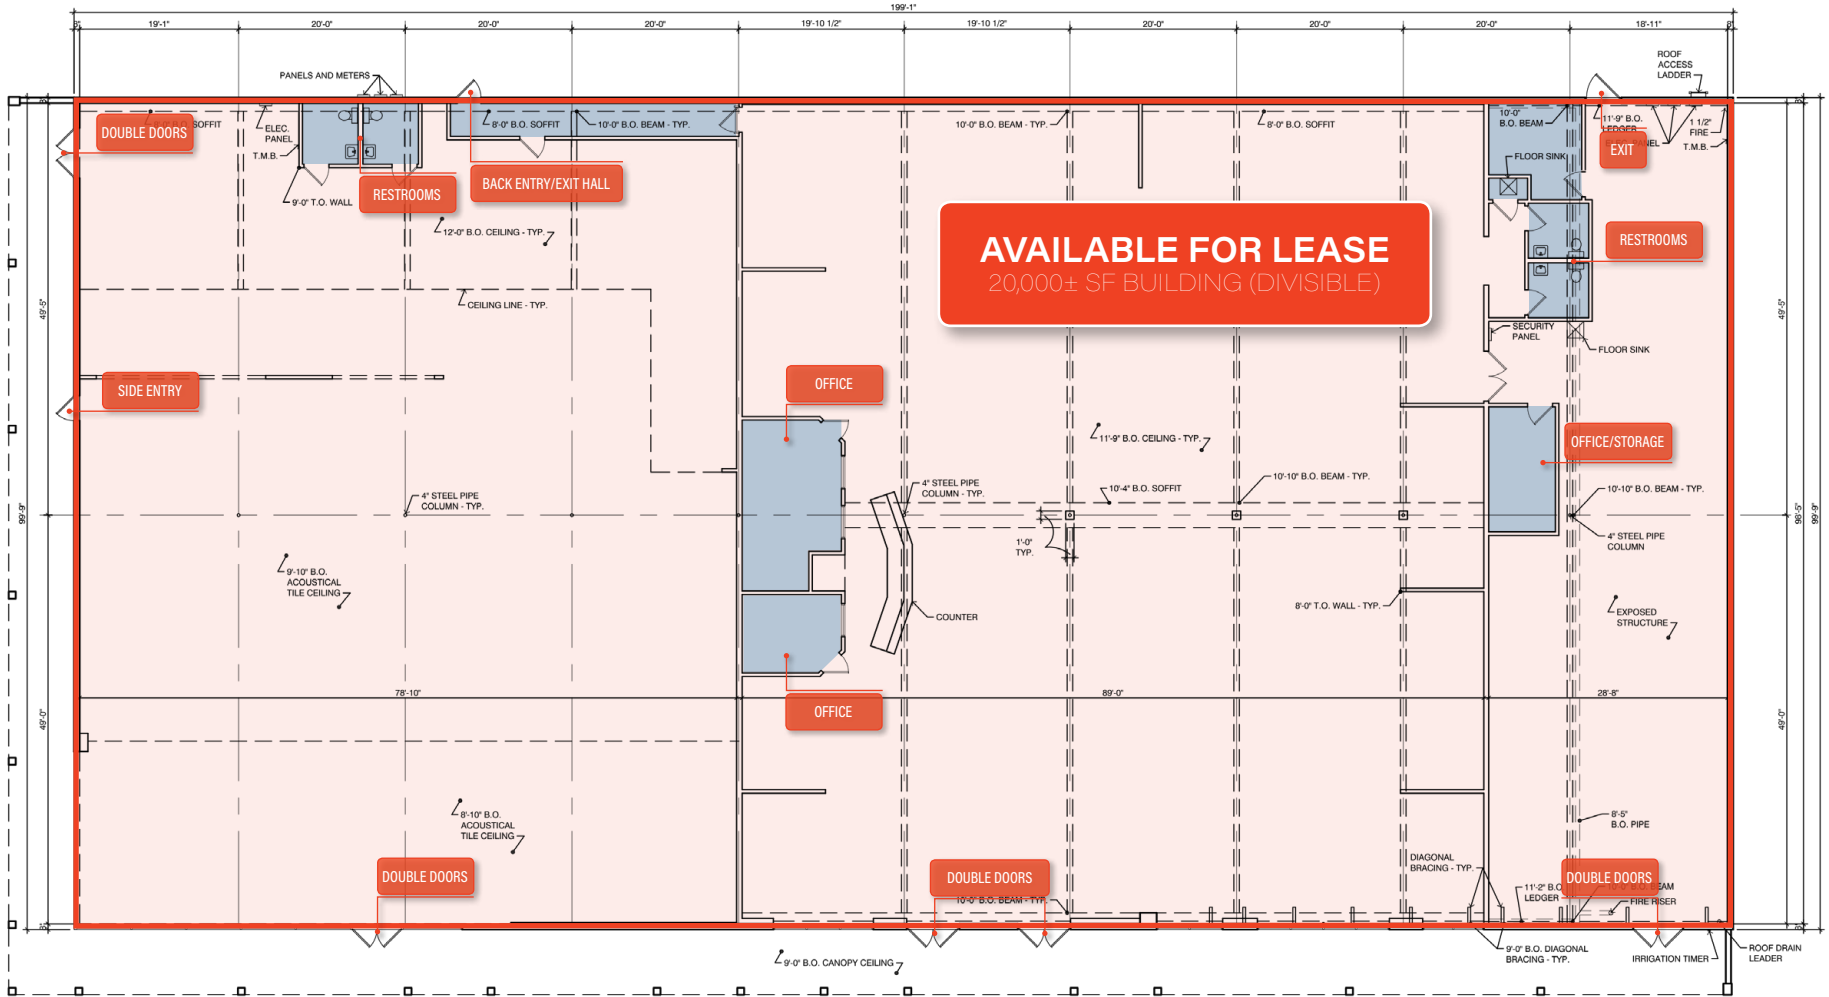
199'-1"

19'-1" 20'-0" 20'-0" 20'-0" 19'-10 1/2" 19'-10 1/2" 20'-0" 20'-0" 20'-0" 18'-11"

PANELS AND METERS

ROOF ACCESS LADDER

DOUBLE DOORS

8'-0" B.O. SOFFIT

ELEC. PANEL

T.M.B.

9'-0" T.O. WALL

RESTROOMS

8'-0" B.O. SOFFIT

10'-0" B.O. BEAM - TYP.

BACK ENTRY/EXIT HALL

10'-0" B.O. BEAM - TYP.

8'-0" B.O. SOFFIT

10'-0" B.O. BEAM

11'-9" B.O. LEDGER

1 1/2" FIRE

T.M.B.

EXIT

FLOOR SINK

12'-0" B.O. CEILING - TYP.

AVAILABLE FOR LEASE

20,000± SF BUILDING (DIVISIBLE)

RESTROOMS

CEILING LINE - TYP.

SECURITY PANEL

FLOOR SINK

49'-5"

49'-5"

SIDE ENTRY

OFFICE

11'-9" B.O. CEILING - TYP.

OFFICE/STORAGE

10'-10" B.O. BEAM - TYP.

10'-4" B.O. SOFFIT

10'-10" B.O. BEAM - TYP.

4" STEEL PIPE COLUMN - TYP.

4" STEEL PIPE COLUMN - TYP.

99'-9"

1'-0" TYP.

4" STEEL PIPE COLUMN

98'-5"

99'-9"

9'-10" B.O. ACOUSTICAL TILE CEILING

COUNTER

8'-0" T.O. WALL - TYP.

EXPOSED STRUCTURE

78'-10"

89'-0"

28'-8"

OFFICE

49'-0"

49'-0"

8'-10" B.O. ACOUSTICAL TILE CEILING

8'-5" B.O. PIPE

DIAGONAL BRACING - TYP.

DOUBLE DOORS

DOUBLE DOORS

10'-0" B.O. BEAM - TYP.

DOUBLE DOORS

11'-2" B.O. LEDGER

10'-0" B.O. BEAM

FIRE RISER

9'-0" B.O. DIAGONAL BRACING - TYP.

9'-0" B.O. CANOPY CEILING

IRRIGATION TIMER

ROOF DRAIN LEADER